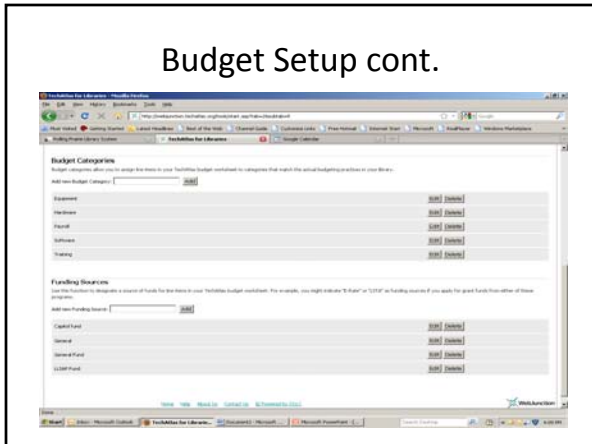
Budget Setup cont.

TechAtlas for Libraries - Mozilla Firefox

File Edit View History Bookmarks Tools Help

Most Visited Getting Started Latest Headlines Best of the Web Channel Guide Customize Links Free Hotmail Internet Start Microsoft RealPlayer Windows Marketplace

TechAtlas for Libraries

Budget Categories

Budget categories allow you to assign line items in your TechAtlas budget worksheet to categories that match the actual budgeting practices in your library.

Add new Budget Category: Add

| | |
|---|---|
| Equipment | Edit Delete |
| Hardware | Edit Delete |
| Payroll | Edit Delete |
| Software | Edit Delete |
| Training | Edit Delete |

Funding Sources

Use this function to designate a source of funds for line items in your TechAtlas budget worksheet. For example, you might indicate "E-Rate" or "LSTA" as funding sources if you apply for grant funds from either of these programs.

Add new Funding Source: Add

| | |
|---|---|
| Capital Fund | Edit Delete |
| General | Edit Delete |
| General Fund | Edit Delete |
| LLSAP Fund | Edit Delete |

Home Help About Us Contact Us Powered by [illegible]

WebJunction

Done

Start